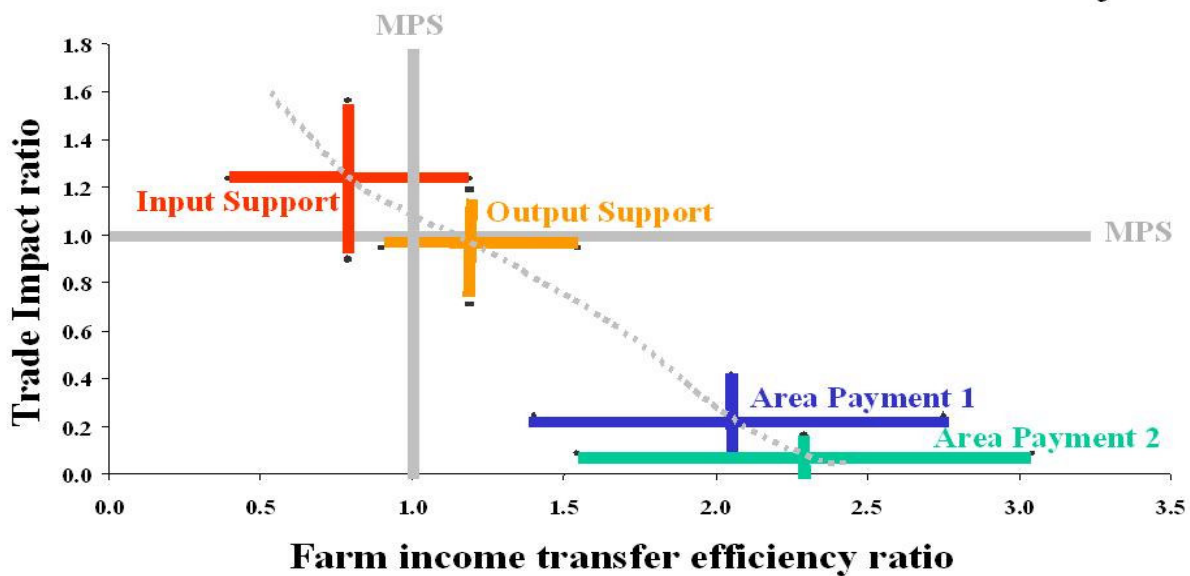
MPS

1.8
1.6
1.4
1.2
1.0
0.8
0.6
0.4
0.2
0.0

Trade Impact ratio

Input Support

Output Support

MPS

Area Payment 1

Area Payment 2

0.0
0.5
1.0
1.5
2.0
2.5
3.0
3.5

Farm income transfer efficiency ratio